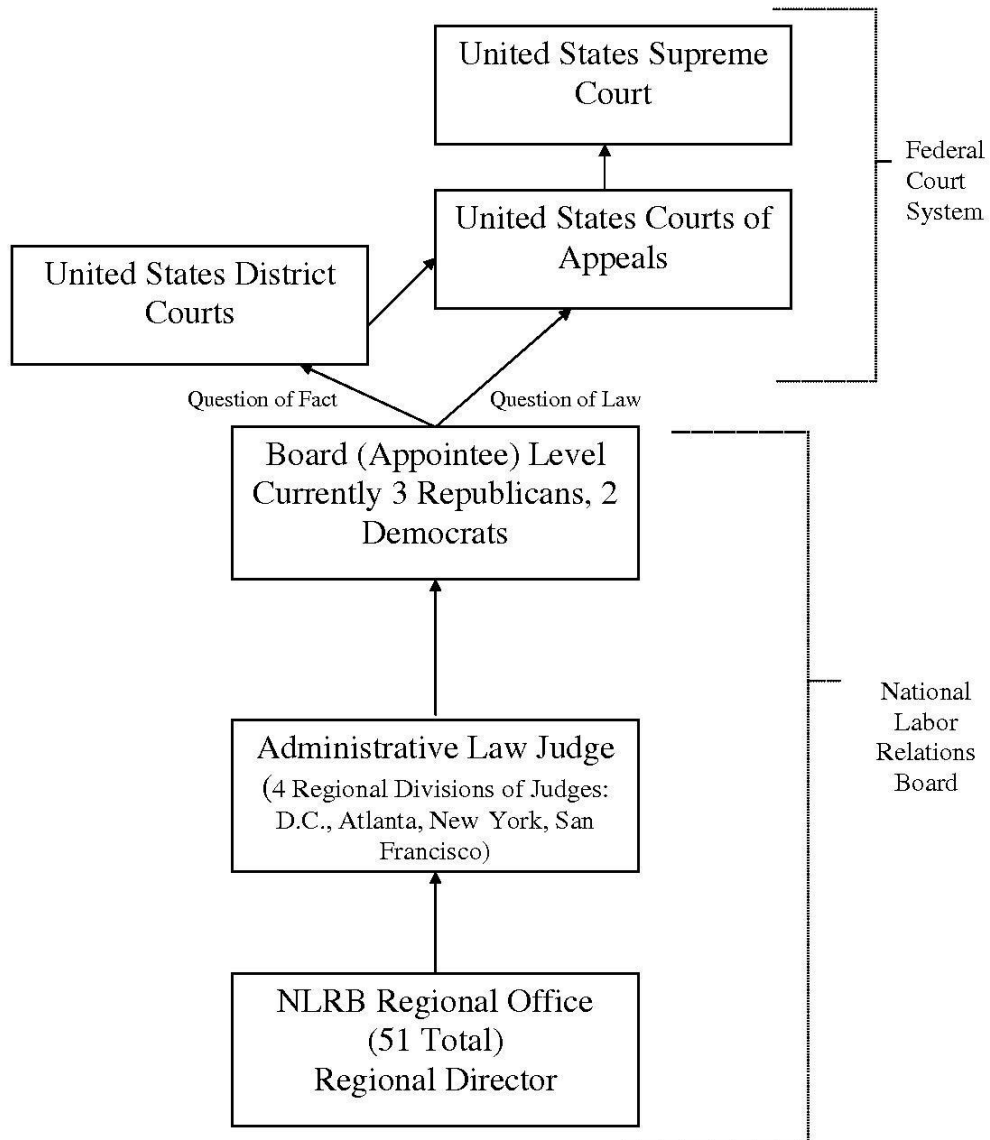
United States Supreme Court

Federal Court System

United States Courts of Appeals

United States District Courts

Question of Fact

Question of Law

Board (Appointee) Level Currently 3 Republicans, 2 Democrats

National Labor Relations Board

Administrative Law Judge (4 Regional Divisions of Judges: D.C., Atlanta, New York, San Francisco)

NLRB Regional Office (51 Total) Regional Director